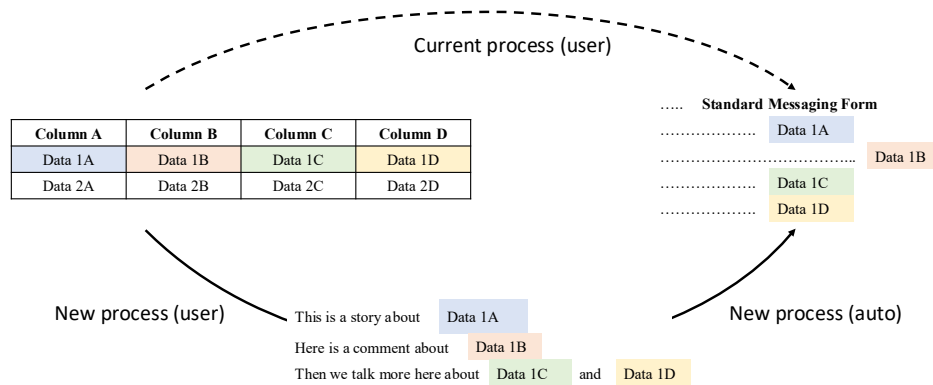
Current process (user)

| Column A | Column B | Column C | Column D |
|---|---|---|---|
| Data 1A | Data 1B | Data 1C | Data 1D |
| Data 2A | Data 2B | Data 2C | Data 2D |

….. Standard Messaging Form
…………………. Data 1A
……………………………………. Data 1B
…………………. Data 1C
…………………. Data 1D

New process (user)

This is a story about Data 1A
Here is a comment about Data 1B
Then we talk more here about Data 1C and Data 1D

New process (auto)